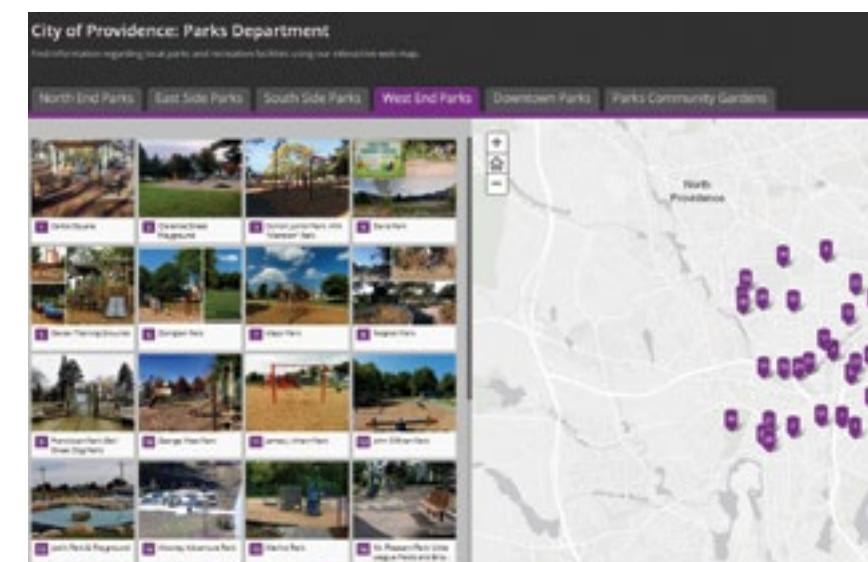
City of Providence: Parks Department

Find information regarding local parks and recreation facilities using our interactive web map.

North End Parks | East Side Parks | South Side Parks | West End Parks | Downtown Parks | Parks Community Gardens

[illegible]

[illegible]

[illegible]

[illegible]

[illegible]

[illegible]

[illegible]

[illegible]

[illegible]

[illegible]

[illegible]

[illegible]

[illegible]

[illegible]

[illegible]

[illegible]

North Providence